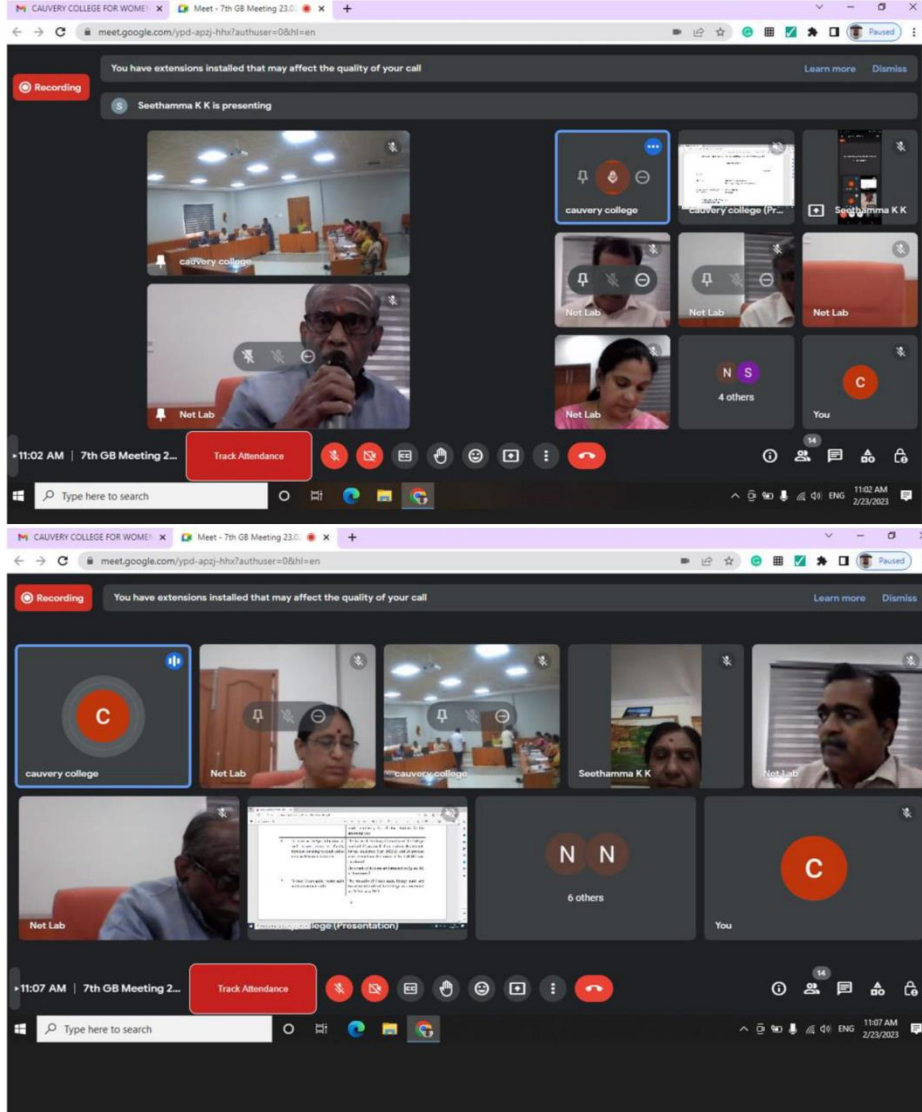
CAUVERY COLLEGE FOR WOME × Meet - 7th GB Meeting 23.0 × +

meet.google.com/ypd-apzj-hhx?authuser=0&hl=en

Paused

Recording

You have extensions installed that may affect the quality of your call

Learn more Dismiss

S Seethamma K K is presenting

cauvery college

cauvery college

cauvery college (Pr

Seethamma K K

Net Lab

Net Lab

Net Lab

Net Lab

Net Lab

N S

4 others

C

You

11:02 AM | 7th GB Meeting 2...

Track Attendance

14

Type here to search

ENG 11:02 AM 2/23/2023

CAUVERY COLLEGE FOR WOME × Meet - 7th GB Meeting 23.0 × +

meet.google.com/ypd-apzj-hhx?authuser=0&hl=en

Paused

Recording

You have extensions installed that may affect the quality of your call

Learn more Dismiss

C

cauvery college

Net Lab

cauvery college

Seethamma K K

Net Lab

Net Lab

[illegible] college (Presentation)

N N

6 others

C

You

11:07 AM | 7th GB Meeting 2...

Track Attendance

14

Type here to search

ENG 11:07 AM 2/23/2023